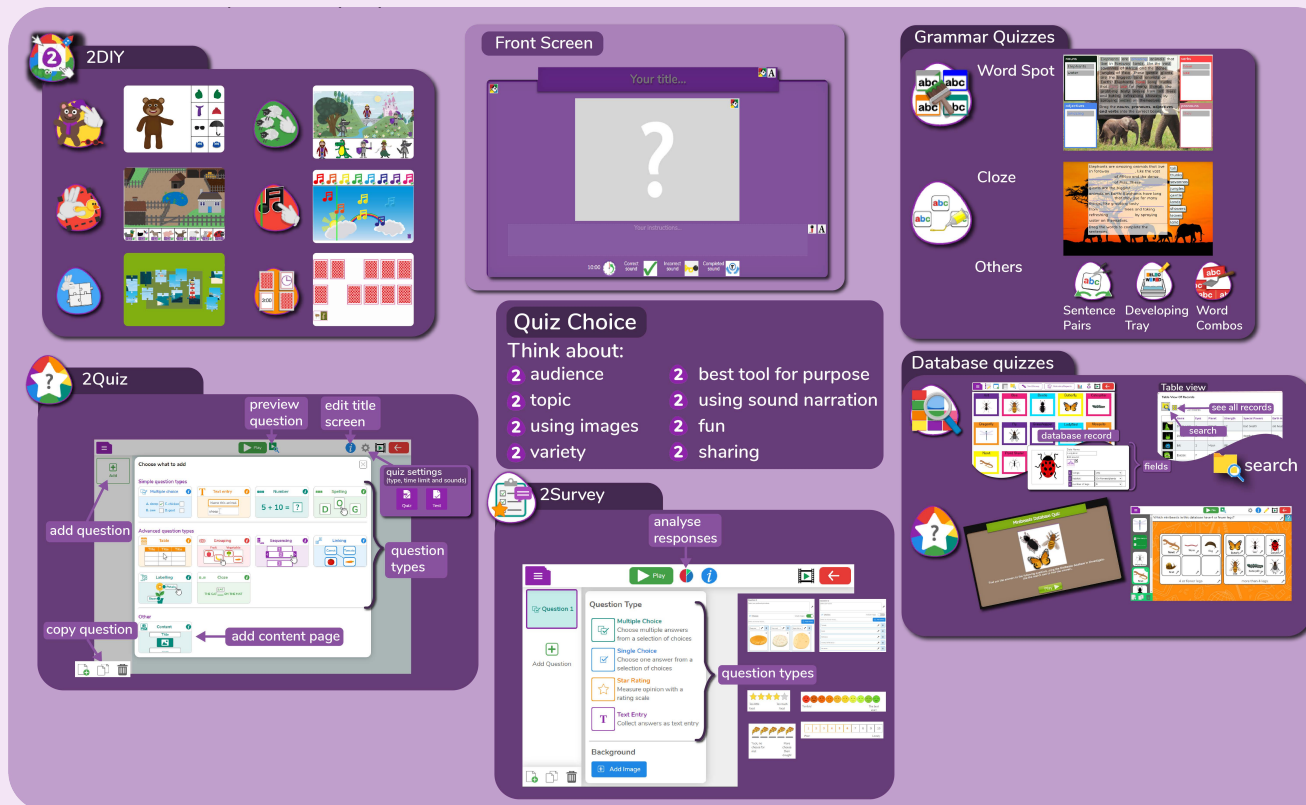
2DIY

Front Screen

Your title...

?

Your instructions...

Correct sound
Incorrect sound
Completed sound

Grammar Quizzes

Word Spot

Cloze

Others

Sentence Pairs
Developing Tray
Word Combos

Quiz Choice

Think about:
2 audience
2 topic
2 using images
2 variety
2 best tool for purpose
2 using sound narration
2 fun
2 sharing

2Quiz

preview question
edit title screen

Play

Choose what to add

Simple question types
Multiple choice
Text entry
Number
Spelling
$5 + 10 = ?$

Advanced question types
Sorting
Grouping
Sequencing
Linking
Labelling
Cloze

Other
Content

quiz settings
(type, time limit and sounds)

add question
question types
copy question
add content page

Database quizzes

Table view
see all records
search
database record
fields
search

2Survey

analyse responses

Play

Question 1
Add Question

Question Type
Multiple Choice
Choose multiple answers from a selection of choices
Single Choice
Choose one answer from a selection of choices
Star Rating
Measure opinion with a rating scale
Text Entry
Collect answers as text entry

question types

Background
Add Image